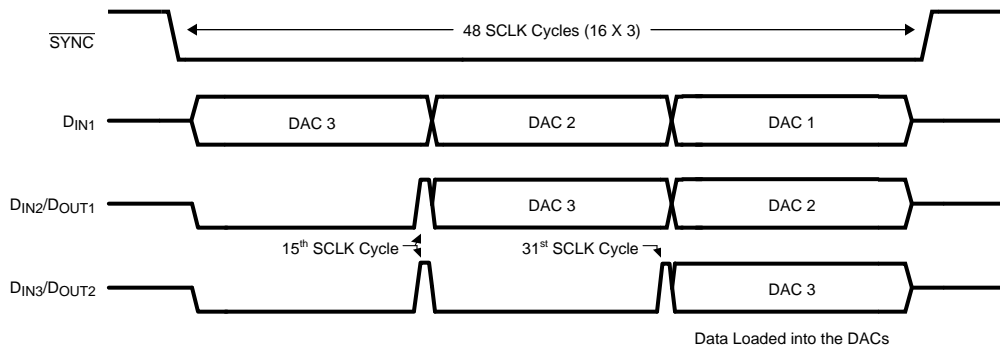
$\overline{\text{SYNC}}$

48 SCLK Cycles (16 X 3)

$D_{IN1}$

DAC 3

DAC 2

DAC 1

$D_{IN2}/D_{OUT1}$

DAC 3

DAC 2

15$^{th}$ SCLK Cycle

31$^{st}$ SCLK Cycle

$D_{IN3}/D_{OUT2}$

DAC 3

Data Loaded into the DACs